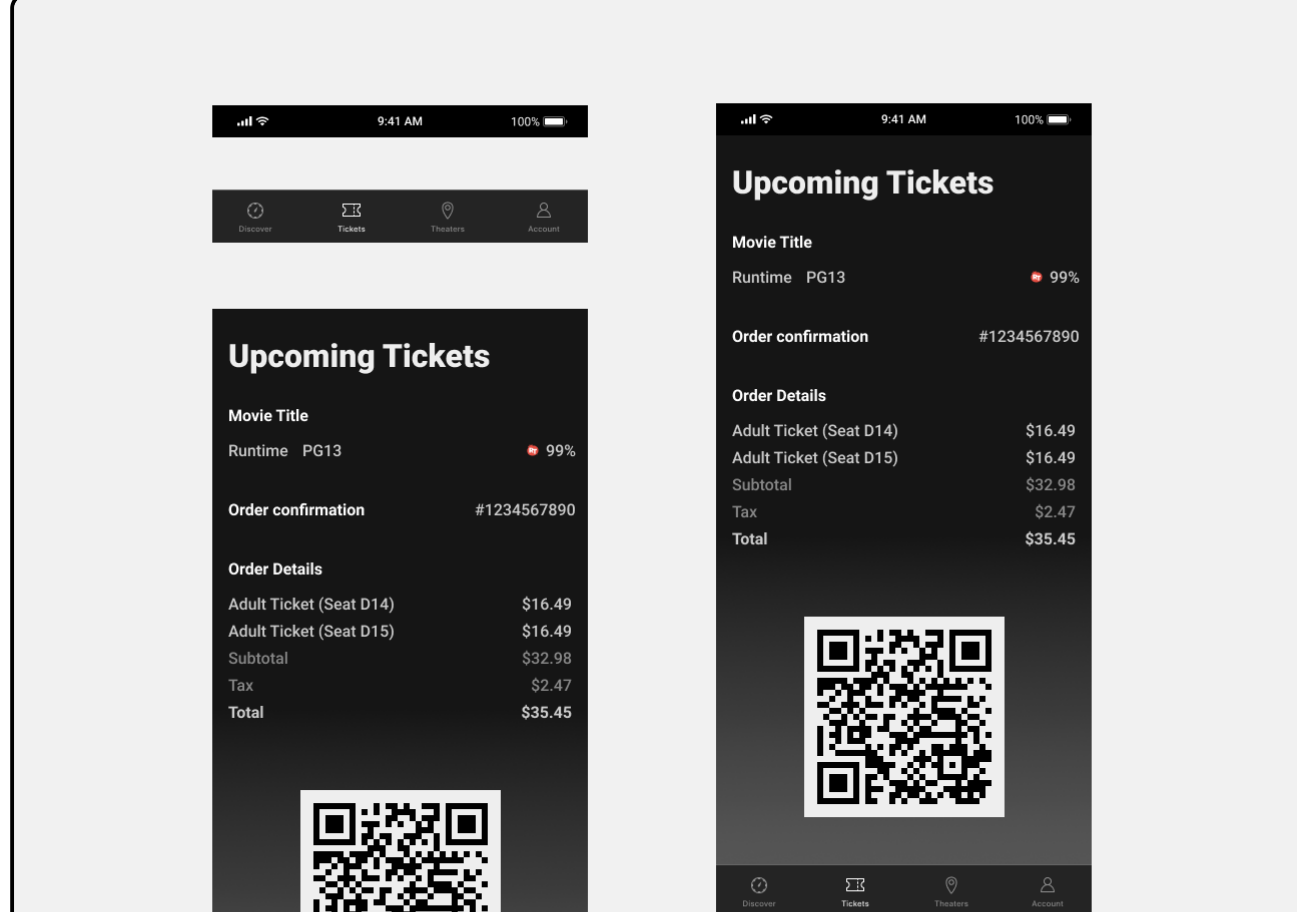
9:41 AM
100%

Discover
Tickets
Theaters
Account

Upcoming Tickets

Movie Title

Runtime PG13
99%

Order confirmation
#1234567890

Order Details

| | |
|---|---|
| Adult Ticket (Seat D14) | $16.49 |
| Adult Ticket (Seat D15) | $16.49 |
| Subtotal | $32.98 |
| Tax | $2.47 |
| Total | $35.45 |

9:41 AM
100%

Upcoming Tickets

Movie Title

Runtime PG13
99%

Order confirmation
#1234567890

Order Details

| | |
|---|---|
| Adult Ticket (Seat D14) | $16.49 |
| Adult Ticket (Seat D15) | $16.49 |
| Subtotal | $32.98 |
| Tax | $2.47 |
| Total | $35.45 |

Discover
Tickets
Theaters
Account